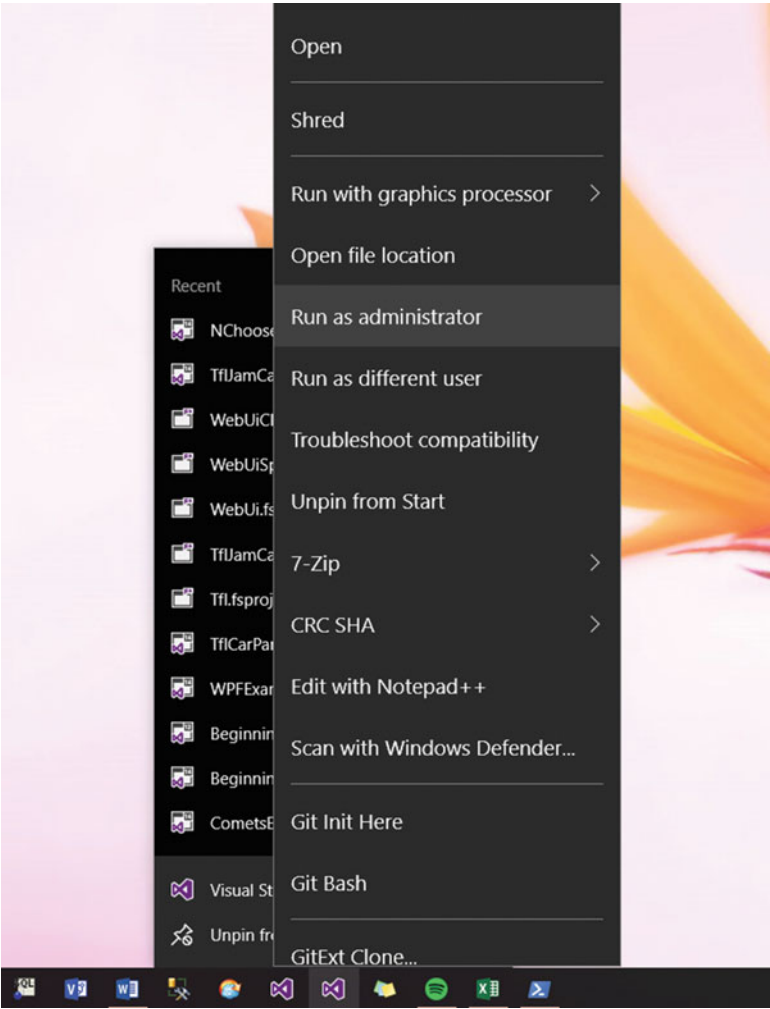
Recent

NChoose

TflJamCa

WebUiCl

WebUiSp

WebUi.fs

TflJamCa

Tfl.fsproj

TflCarPar

WPFExar

Beginnin

Beginnin

CometsE

Visual St

Unpin fr

Open

Shred

Run with graphics processor

Open file location

Run as administrator

Run as different user

Troubleshoot compatibility

Unpin from Start

7-Zip

CRC SHA

Edit with Notepad++

Scan with Windows Defender...

Git Init Here

Git Bash

GitExt Clone...